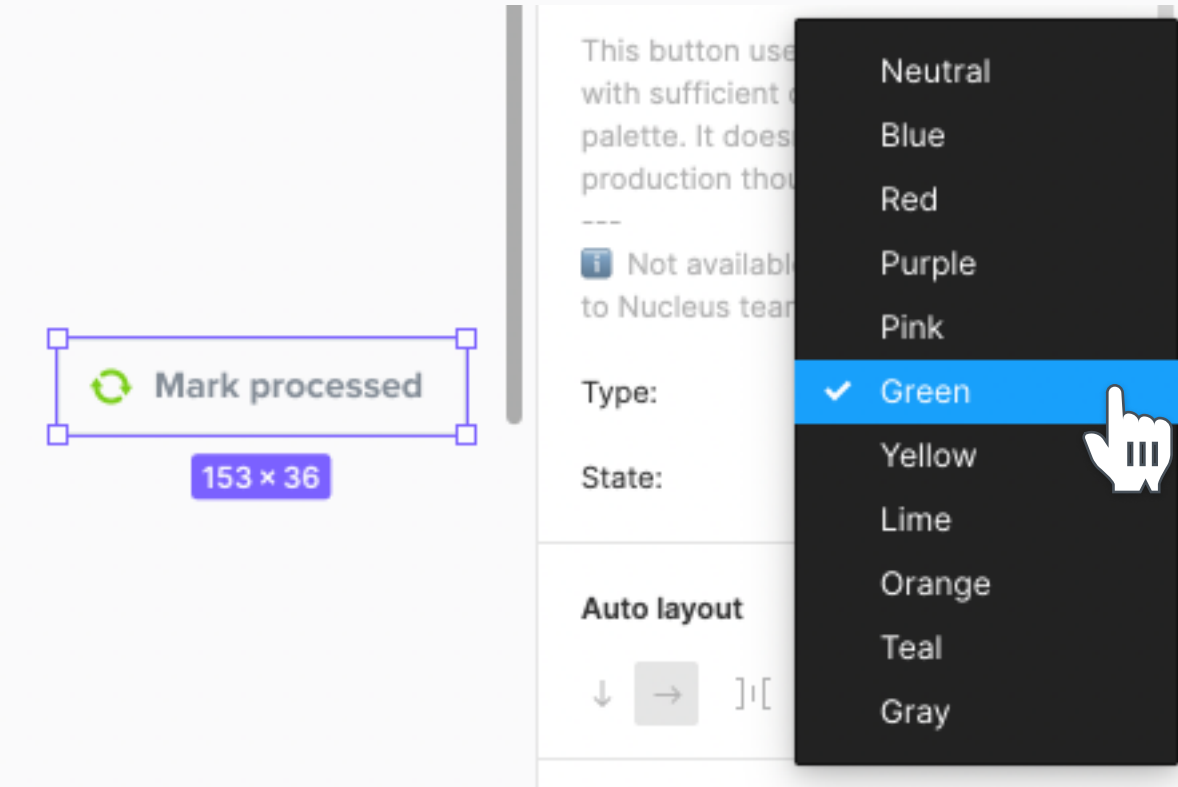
Mark processed

153 × 36

This button use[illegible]
with sufficient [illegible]
palette. It does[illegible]
production thou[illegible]

---

Not availabl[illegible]
to Nucleus tea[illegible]

Type:

State:

Auto layout

Neutral
Blue
Red
Purple
Pink
Green
Yellow
Lime
Orange
Teal
Gray